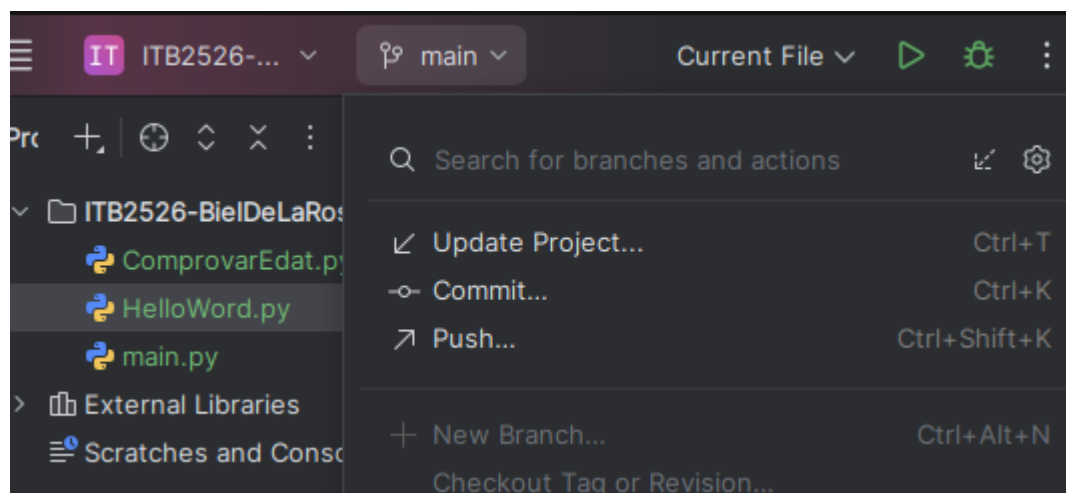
IT ITB2526-...
main
Current File
Pro
ITB2526-BielDeLaRos
ComprovarEdat.py
HelloWord.py
main.py
External Libraries
Scratches and Conso
Search for branches and actions
Update Project... Ctrl+T
Commit... Ctrl+K
Push... Ctrl+Shift+K
New Branch... Ctrl+Alt+N
Checkout Tag or Revision...